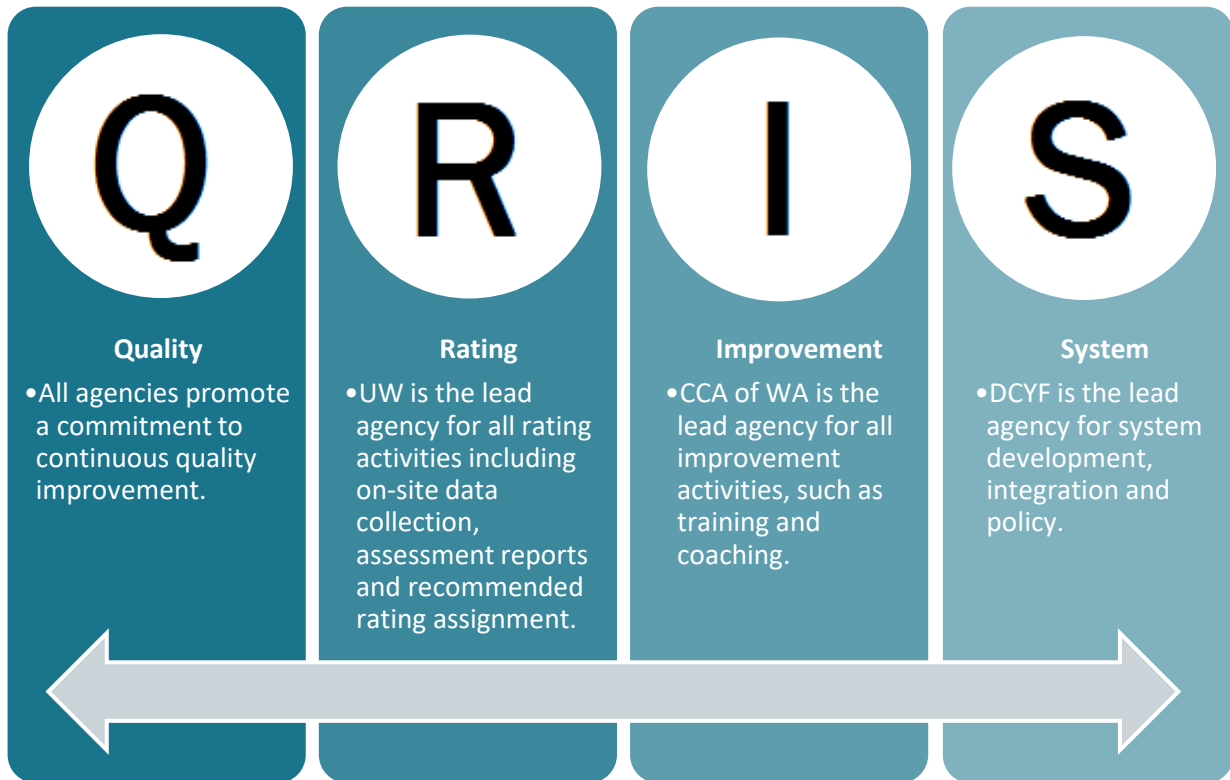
Q

Quality

•All agencies promote a commitment to continuous quality improvement.

R

Rating

•UW is the lead agency for all rating activities including on-site data collection, assessment reports and recommended rating assignment.

I

Improvement

•CCA of WA is the lead agency for all improvement activities, such as training and coaching.

S

System

•DCYF is the lead agency for system development, integration and policy.